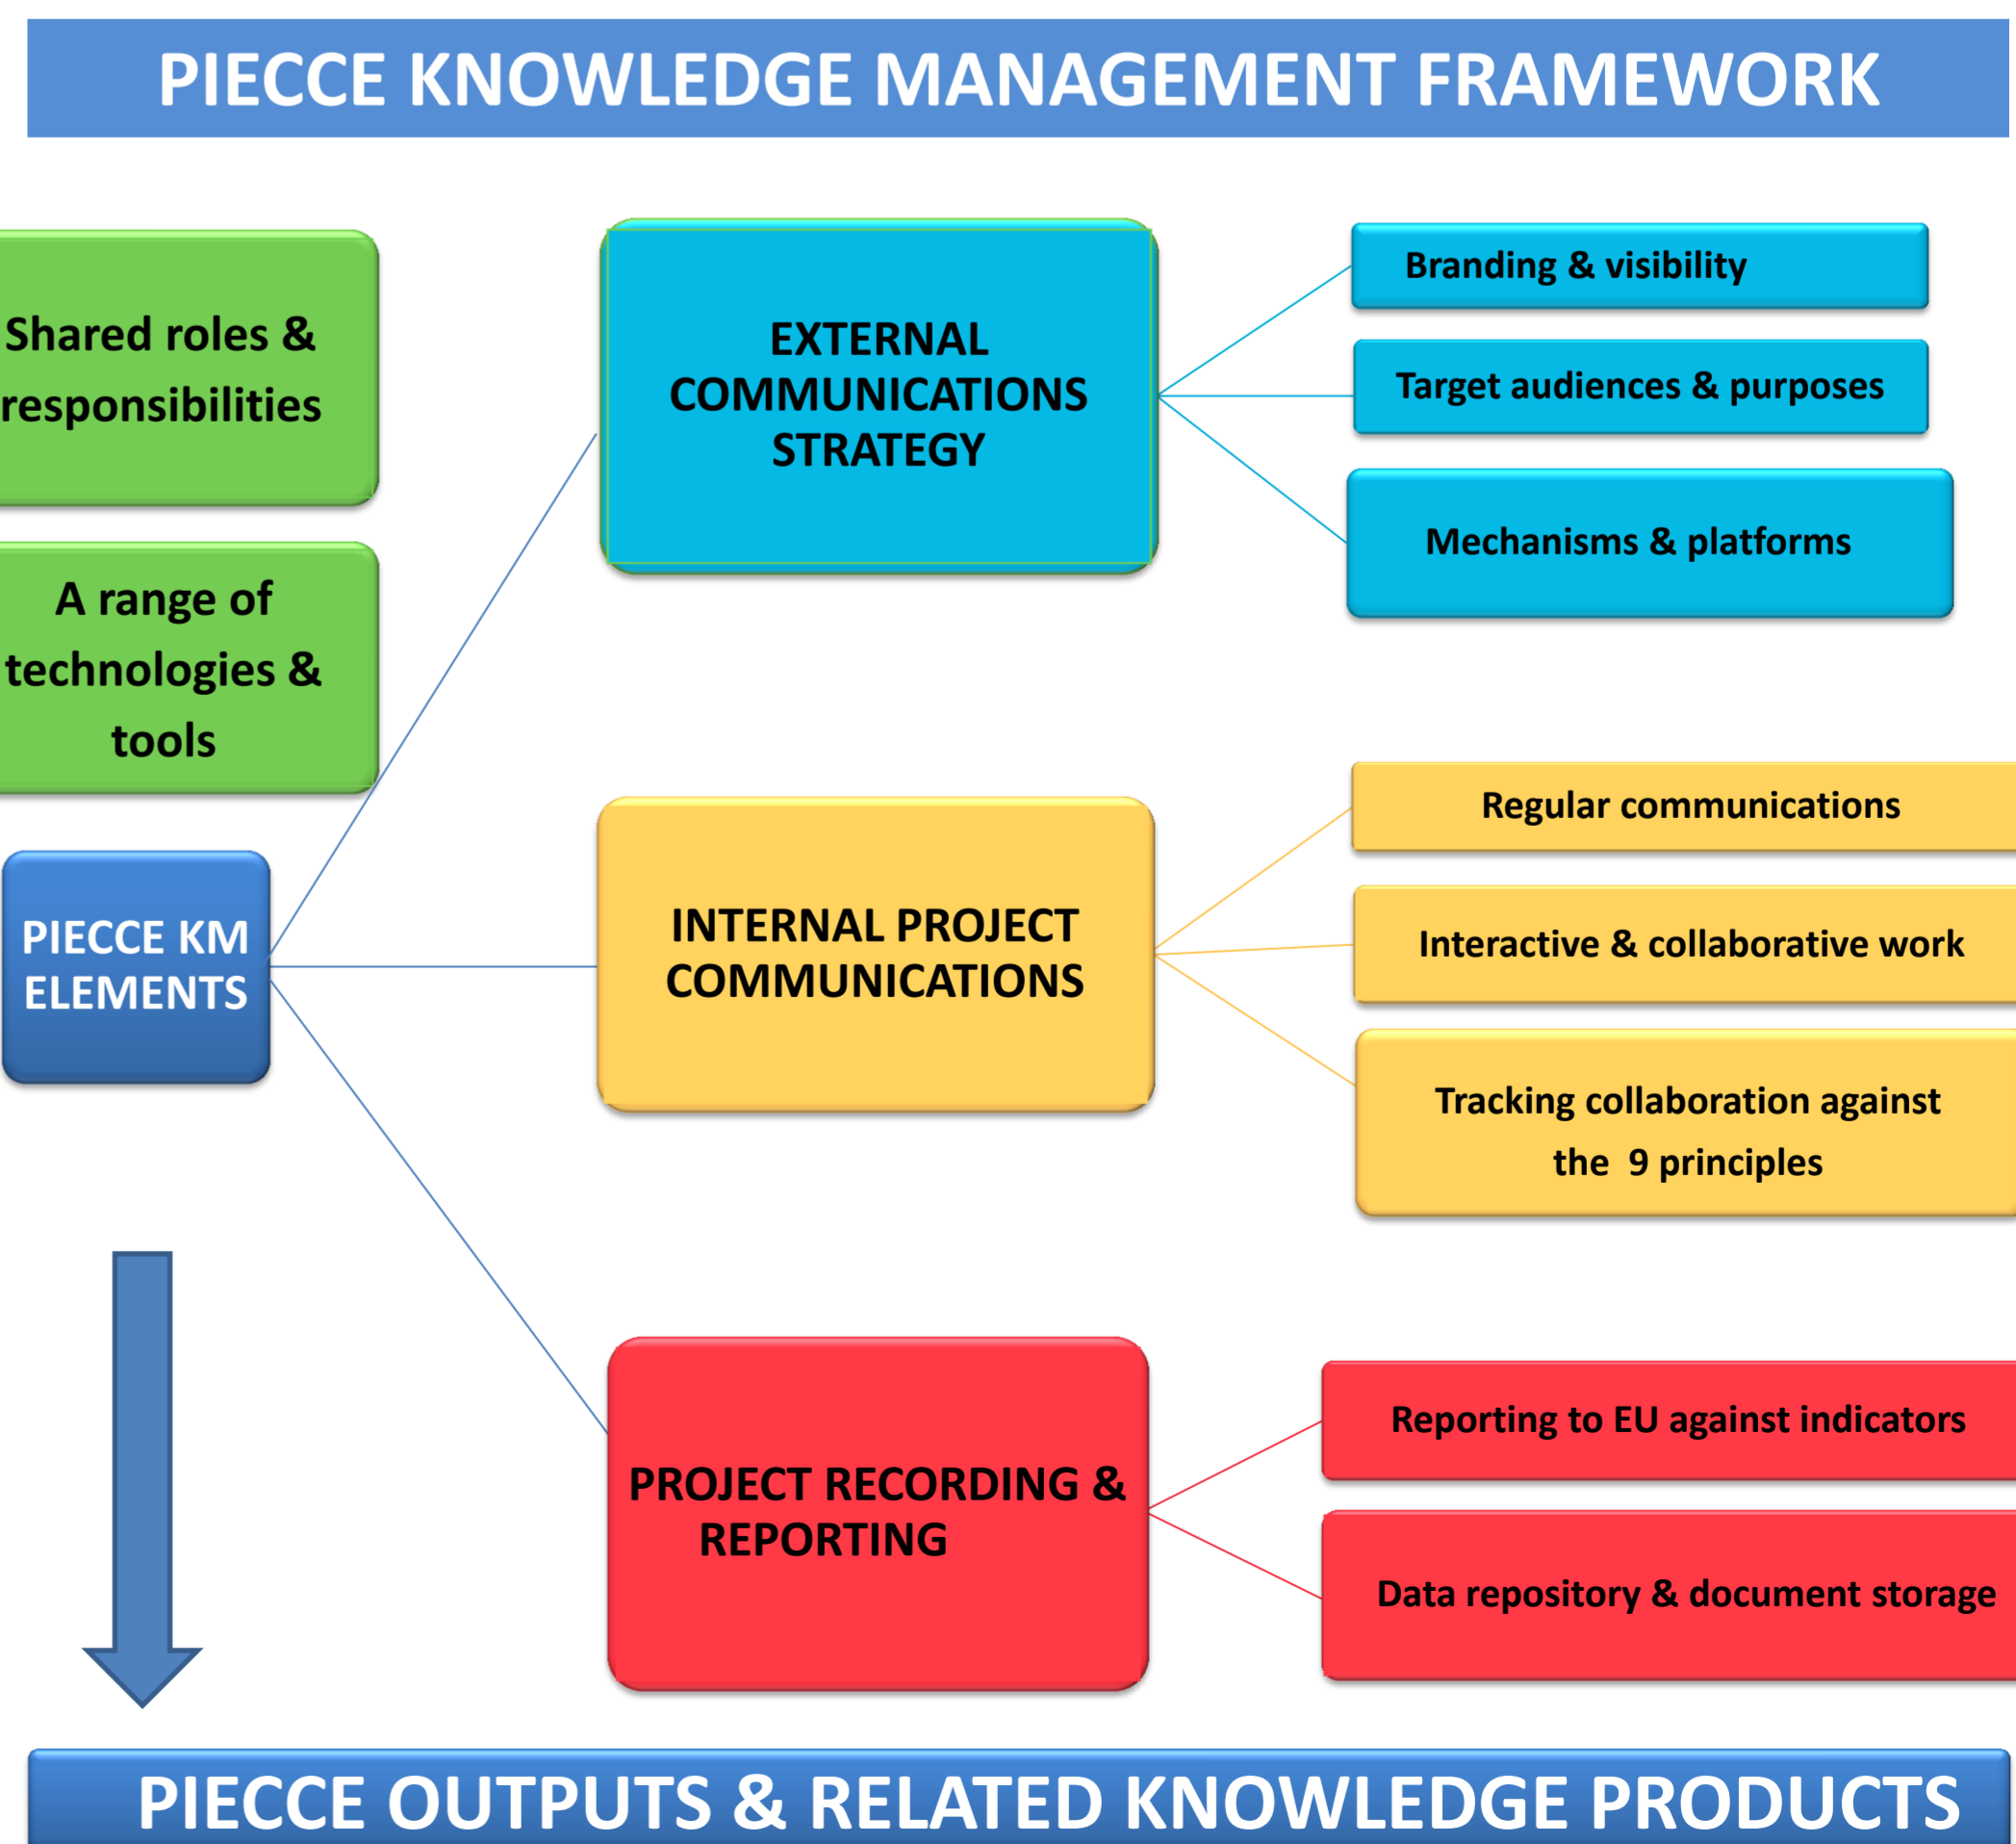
PIECCE KNOWLEDGE MANAGEMENT FRAMEWORK

Shared roles & responsibilities

A range of technologies & tools

PIECCE KM ELEMENTS

EXTERNAL COMMUNICATIONS STRATEGY

Branding & visibility

Target audiences & purposes

Mechanisms & platforms

INTERNAL PROJECT COMMUNICATIONS

Regular communications

Interactive & collaborative work

Tracking collaboration against the 9 principles

PROJECT RECORDING & REPORTING

Reporting to EU against indicators

Data repository & document storage

PIECCE OUTPUTS & RELATED KNOWLEDGE PRODUCTS